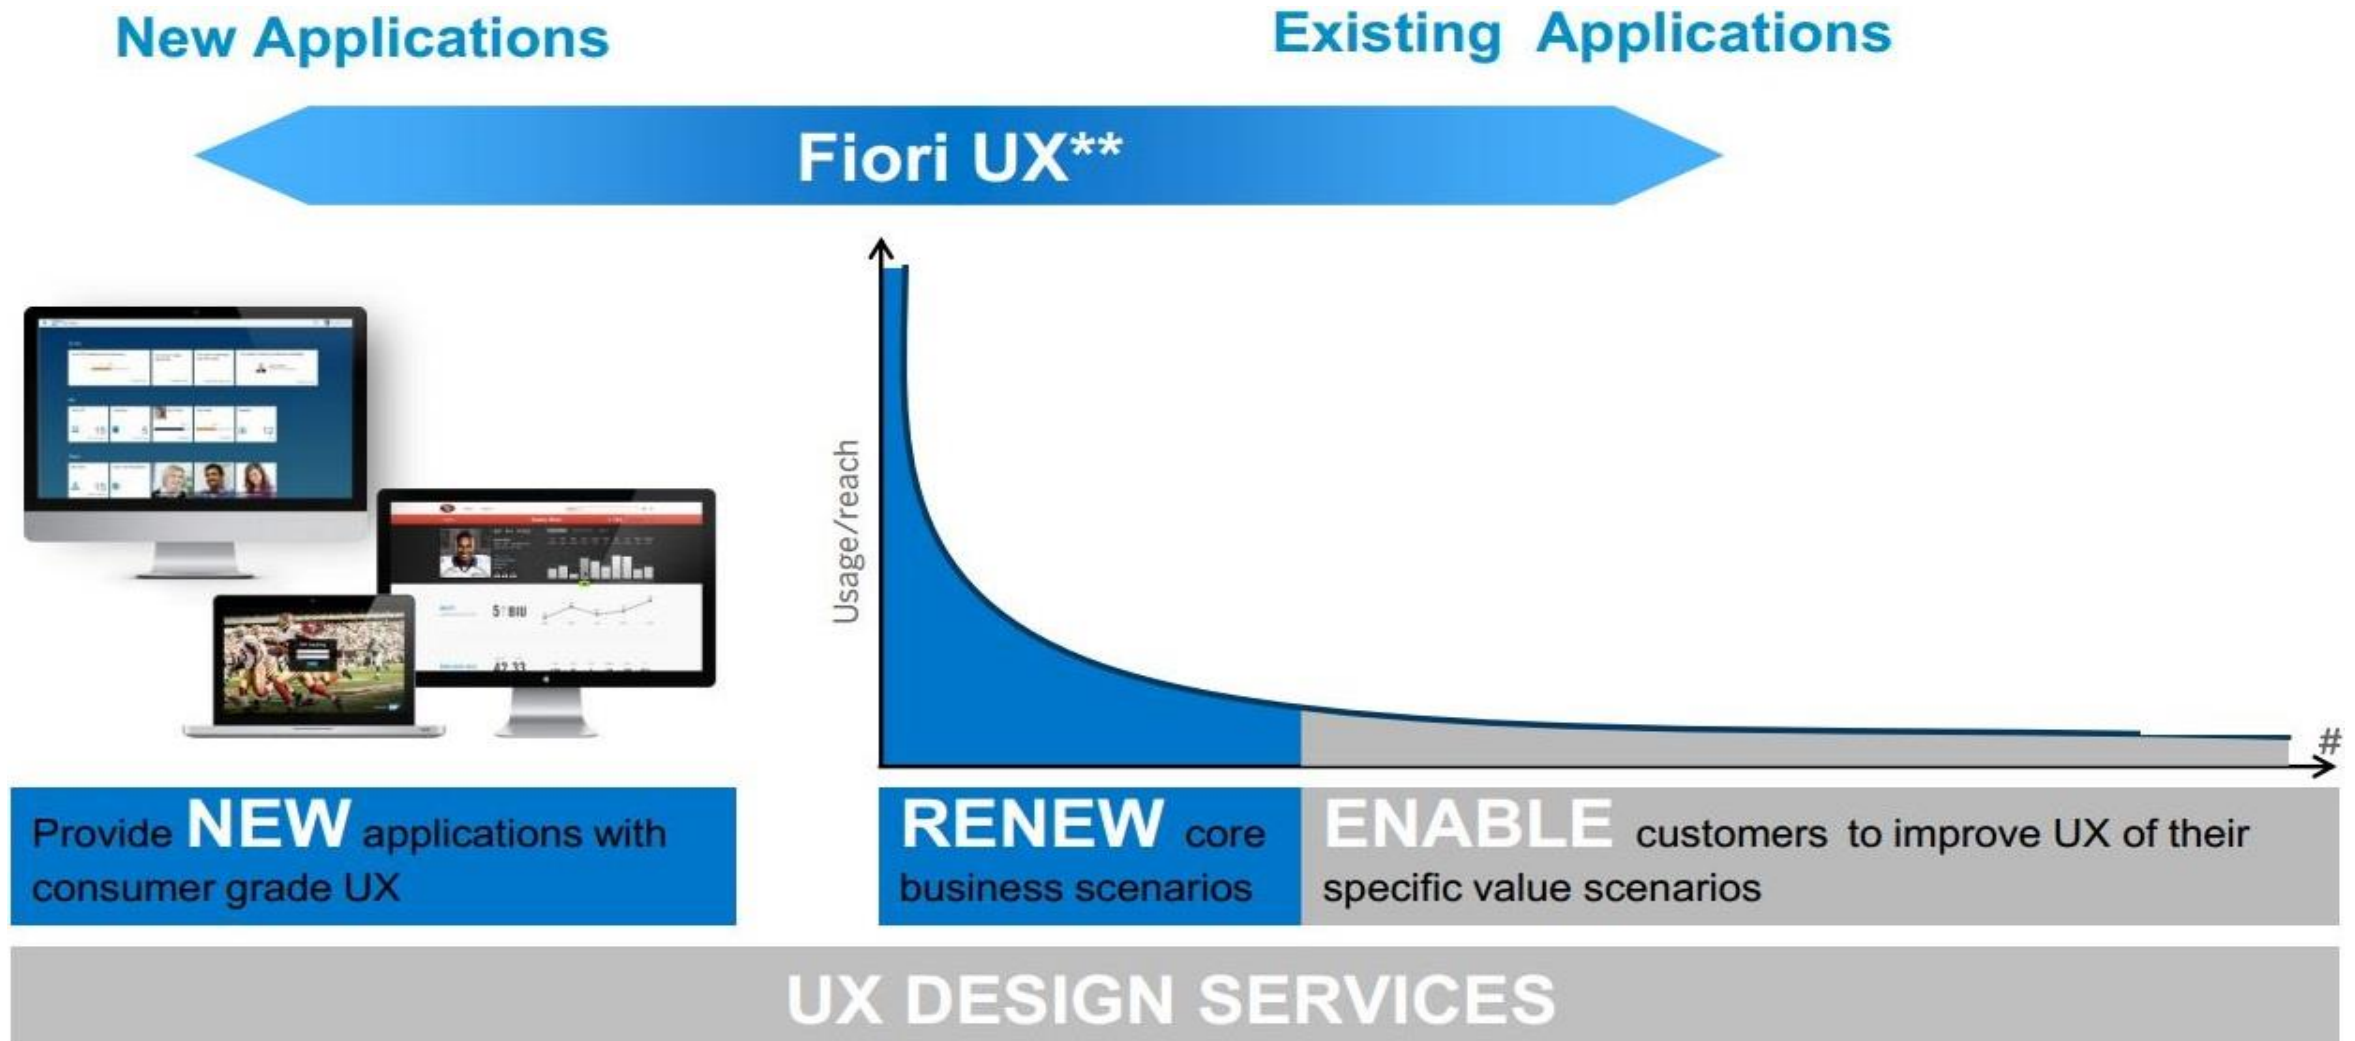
New Applications

Existing Applications

Fiori UX**

Usage/reach

#

Provide NEW applications with consumer grade UX

RENEW core business scenarios

ENABLE customers to improve UX of their specific value scenarios

UX DESIGN SERVICES